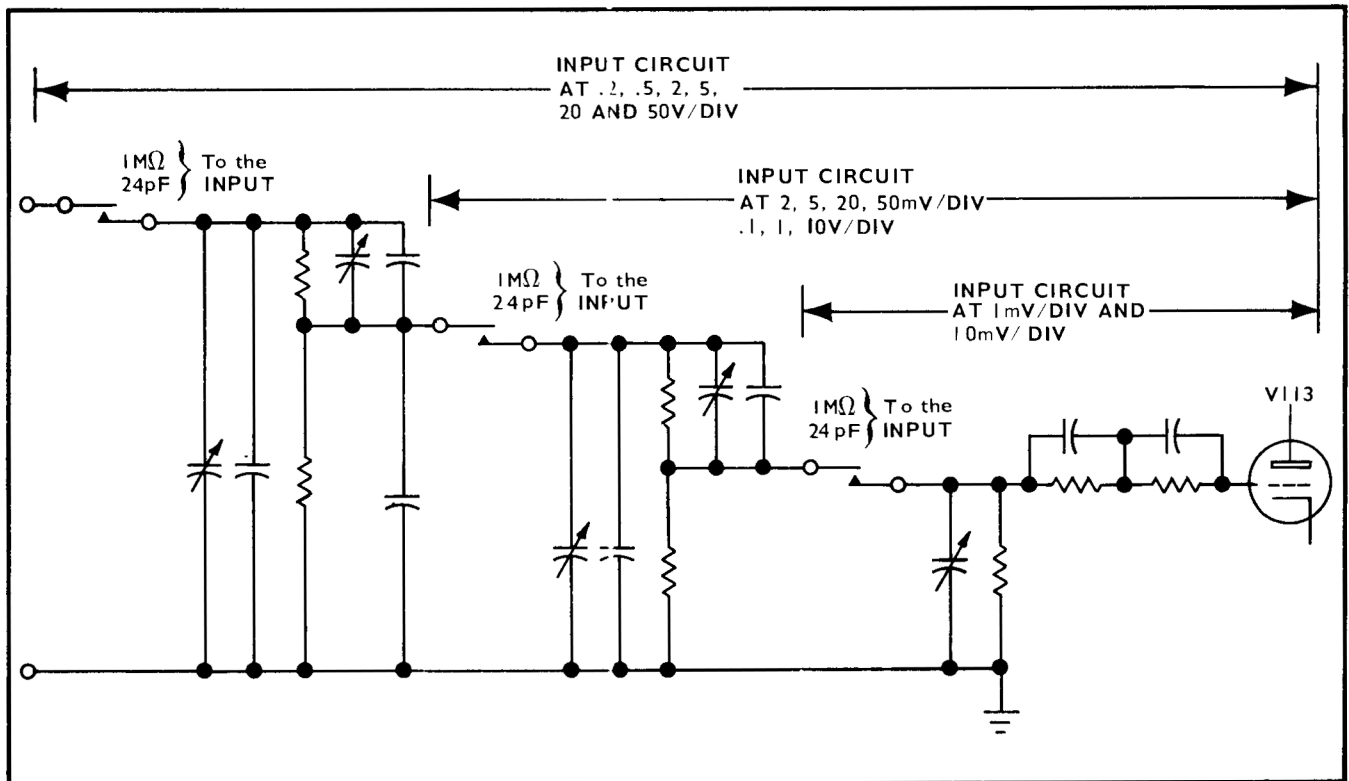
INPUT CIRCUIT
AT .2, .5, 2, 5, 20 AND 50V/DIV

$1M\Omega$ $24pF$ To the INPUT

INPUT CIRCUIT
AT 2, 5, 20, 50mV/DIV .1, 1, 10V/DIV

$1M\Omega$ $24pF$ To the INPUT

INPUT CIRCUIT
AT 1mV/DIV AND 10mV/DIV

$1M\Omega$ $24pF$ To the INPUT

V113